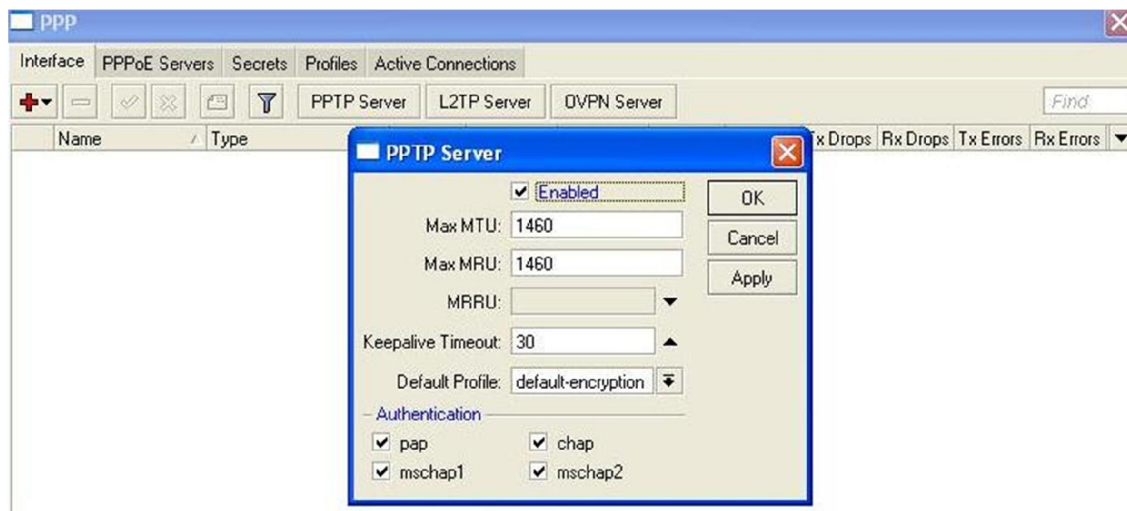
PPP

Interface PPPoE Servers Secrets Profiles Active Connections

PPTP Server L2TP Server OVPN Server Find

Name Type Tx Drops Rx Drops Tx Errors Rx Errors

PPTP Server

Enabled

OK

Cancel

Apply

Max MTU: 1460

Max MRU: 1460

MRRU:

Keepalive Timeout: 30

Default Profile: default-encryption

Authentication

pap chap

mschap1 mschap2